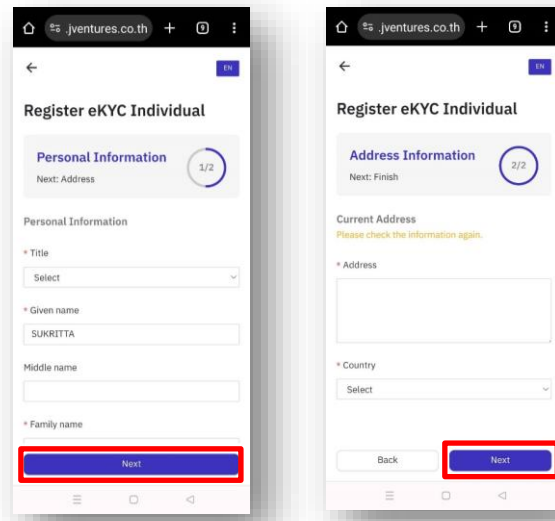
.jventures.co.th + 9

EN

Register eKYC Individual

Personal Information
Next: Address
1/2

Personal Information

* Title
Select

* Given name
SUKRITTA

Middle name

* Family name

Next

.jventures.co.th + 9

EN

Register eKYC Individual

Address Information
Next: Finish
2/2

Current Address
Please check the information again.

* Address

* Country
Select

Back

Next